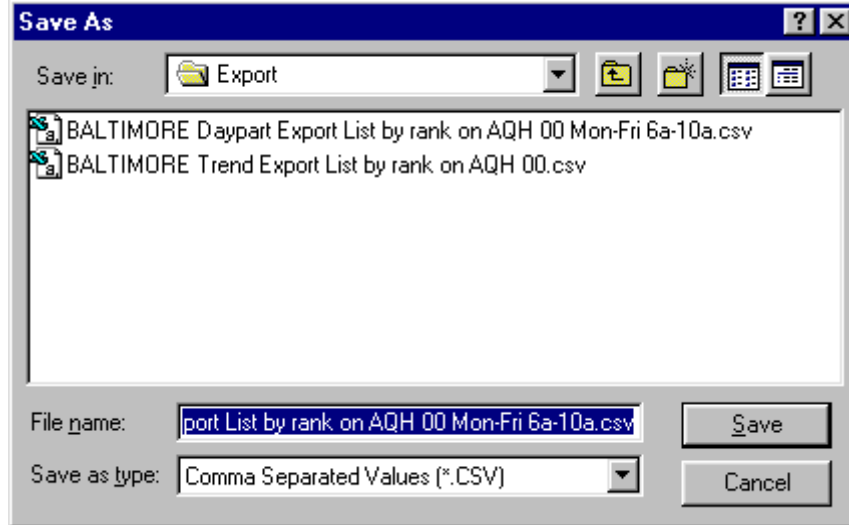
Save As

?

Save in: Export

BALTIMORE Daypart Export List by rank on AQH 00 Mon-Fri 6a-10a.csv
BALTIMORE Trend Export List by rank on AQH 00.csv

File name: port List by rank on AQH 00 Mon-Fri 6a-10a.csv

Save as type: Comma Separated Values (*.CSV)

Save

Cancel